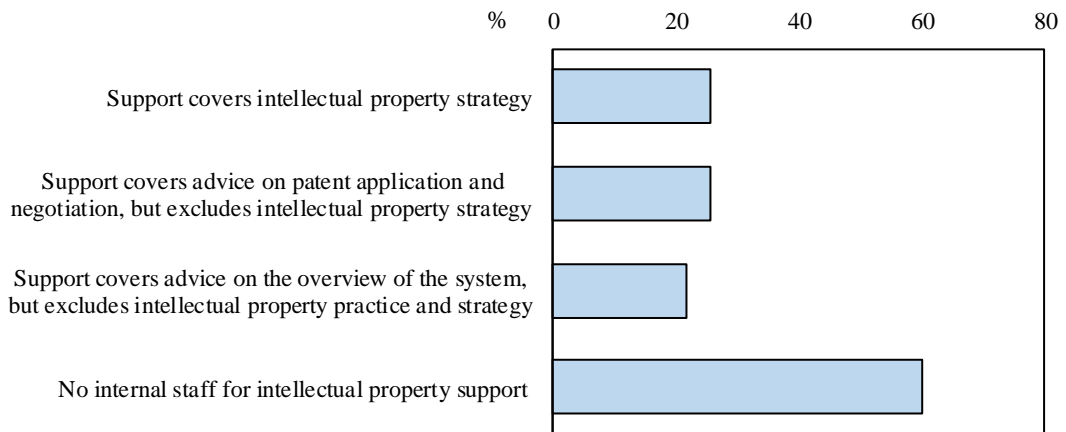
% 0 20 40 60 80

Support covers intellectual property strategy

Support covers advice on patent application and negotiation, but excludes intellectual property strategy

Support covers advice on the overview of the system, but excludes intellectual property practice and strategy

No internal staff for intellectual property support